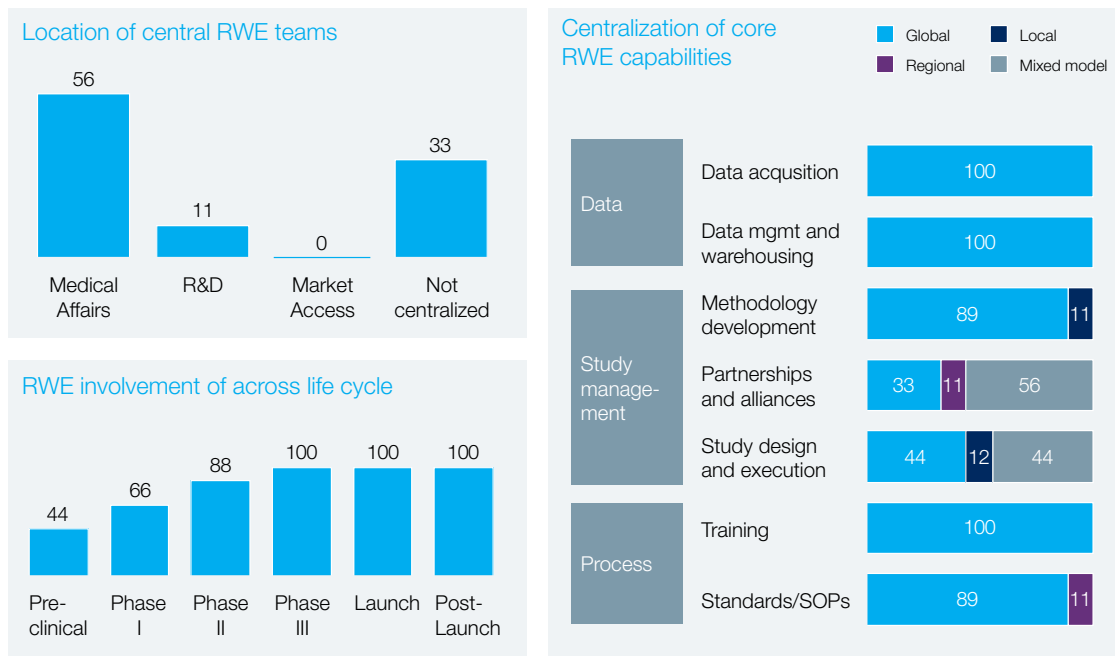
Location of central RWE teams

| Medical Affairs | R&D | Market Access | Not centralized |
|---|---|---|---|
| 56 | 11 | 0 | 33 |

RWE involvement of across life cycle

| Pre-clinical | Phase I | Phase II | Phase III | Launch | Post-Launch |
|---|---|---|---|---|---|
| 44 | 66 | 88 | 100 | 100 | 100 |

Centralization of core RWE capabilities

Global
Local
Regional
Mixed model

| | | | | |
|---|---|---|---|---|
| Data | Data acqusition | 100 | | |
| | Data mgmt and warehousing | 100 | | |
| Study manage-ment | Methodology development | 89 | 11 | |
| | Partnerships and alliances | 33 | 11 | 56 |
| | Study design and execution | 44 | 12 | 44 |
| Process | Training | 100 | | |
| | Standards/SOPs | 89 | 11 | |